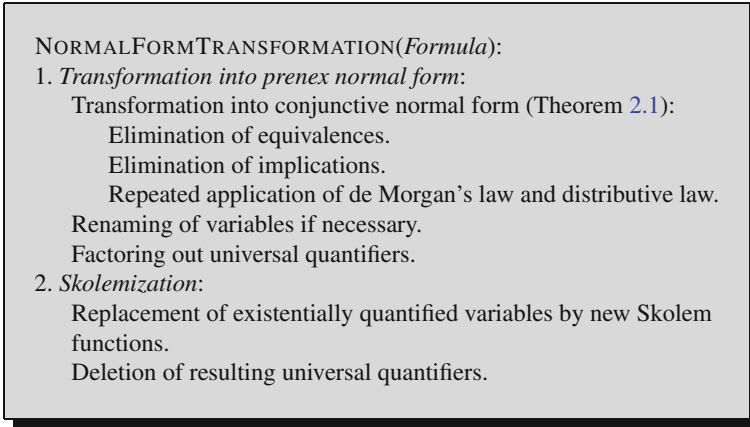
NormalFormTransformation(*Formula*):
1. *Transformation into prenex normal form*:
Transformation into conjunctive normal form (Theorem 2.1):
Elimination of equivalences.
Elimination of implications.
Repeated application of de Morgan's law and distributive law.
Renaming of variables if necessary.
Factoring out universal quantifiers.
2. *Skolemization*:
Replacement of existentially quantified variables by new Skolem functions.
Deletion of resulting universal quantifiers.